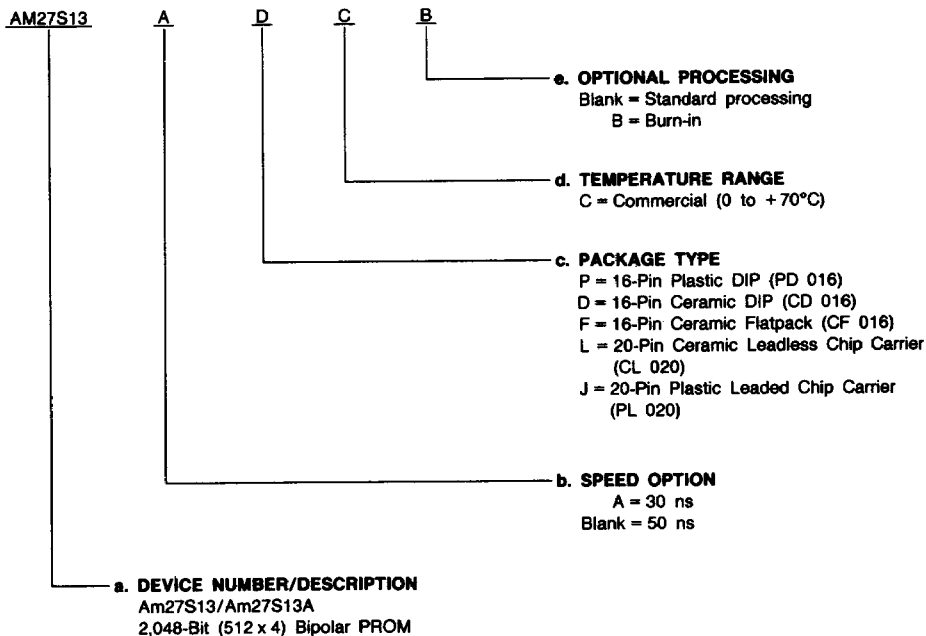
AM27S13 A D C B

e. OPTIONAL PROCESSING
Blank = Standard processing
B = Burn-in

d. TEMPERATURE RANGE
C = Commercial (0 to +70°C)

c. PACKAGE TYPE
P = 16-Pin Plastic DIP (PD 016)
D = 16-Pin Ceramic DIP (CD 016)
F = 16-Pin Ceramic Flatpack (CF 016)
L = 20-Pin Ceramic Leadless Chip Carrier (CL 020)
J = 20-Pin Plastic Leaded Chip Carrier (PL 020)

b. SPEED OPTION
A = 30 ns
Blank = 50 ns

a. DEVICE NUMBER/DESCRIPTION
Am27S13/Am27S13A
2,048-Bit (512 x 4) Bipolar PROM